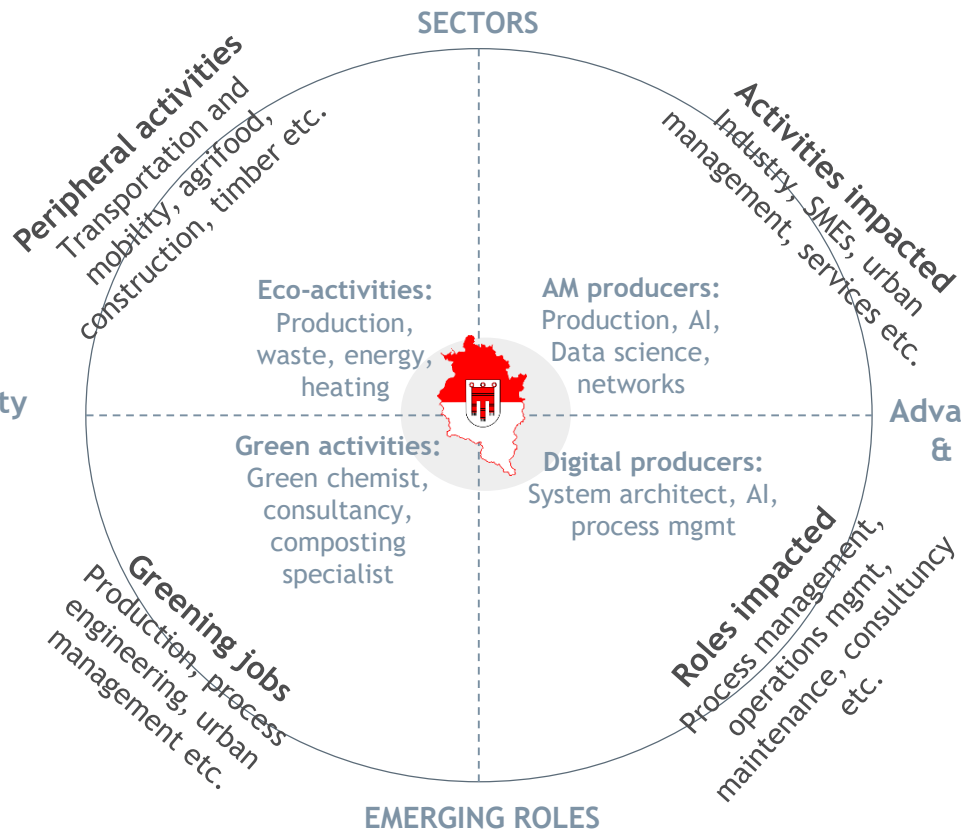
SECTORS

Peripheral activities
Transportation and mobility, agrifood, construction, timber etc.

Activities impacted
Industry, SMEs, urban management, services etc.

Eco-activities:
Production, waste, energy, heating

AM producers:
Production, AI, Data science, networks

ty

Adva
&

Green activities:
Green chemist, consultancy, composting specialist

Digital producers:
System architect, AI, process mgmt

Greening jobs
Production, process engineering, urban management etc.

Roles impacted
Process management, operations mgmt, maintenance, consultancy etc.

EMERGING ROLES